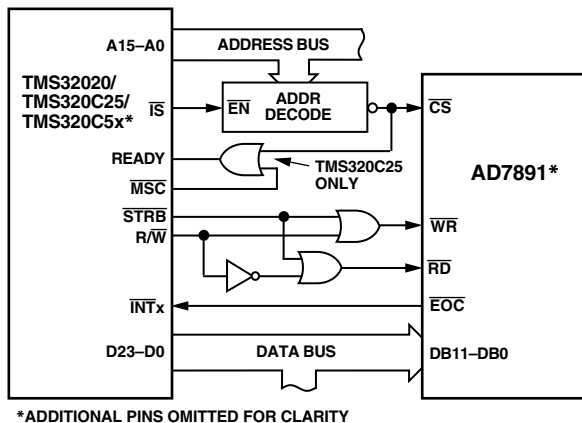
A15–A0

ADDRESS BUS

TMS32020/
TMS320C25/
TMS320C5x*

$\overline{IS}$

$\overline{EN}$

ADDR DECODE

$\overline{CS}$

READY

$\overline{MSC}$

TMS320C25 ONLY

AD7891*

$\overline{STRB}$

R/$\overline{W}$

$\overline{WR}$

$\overline{RD}$

$\overline{INT}$x

$\overline{EOC}$

D23–D0

DATA BUS

DB11–DB0

*ADDITIONAL PINS OMITTED FOR CLARITY